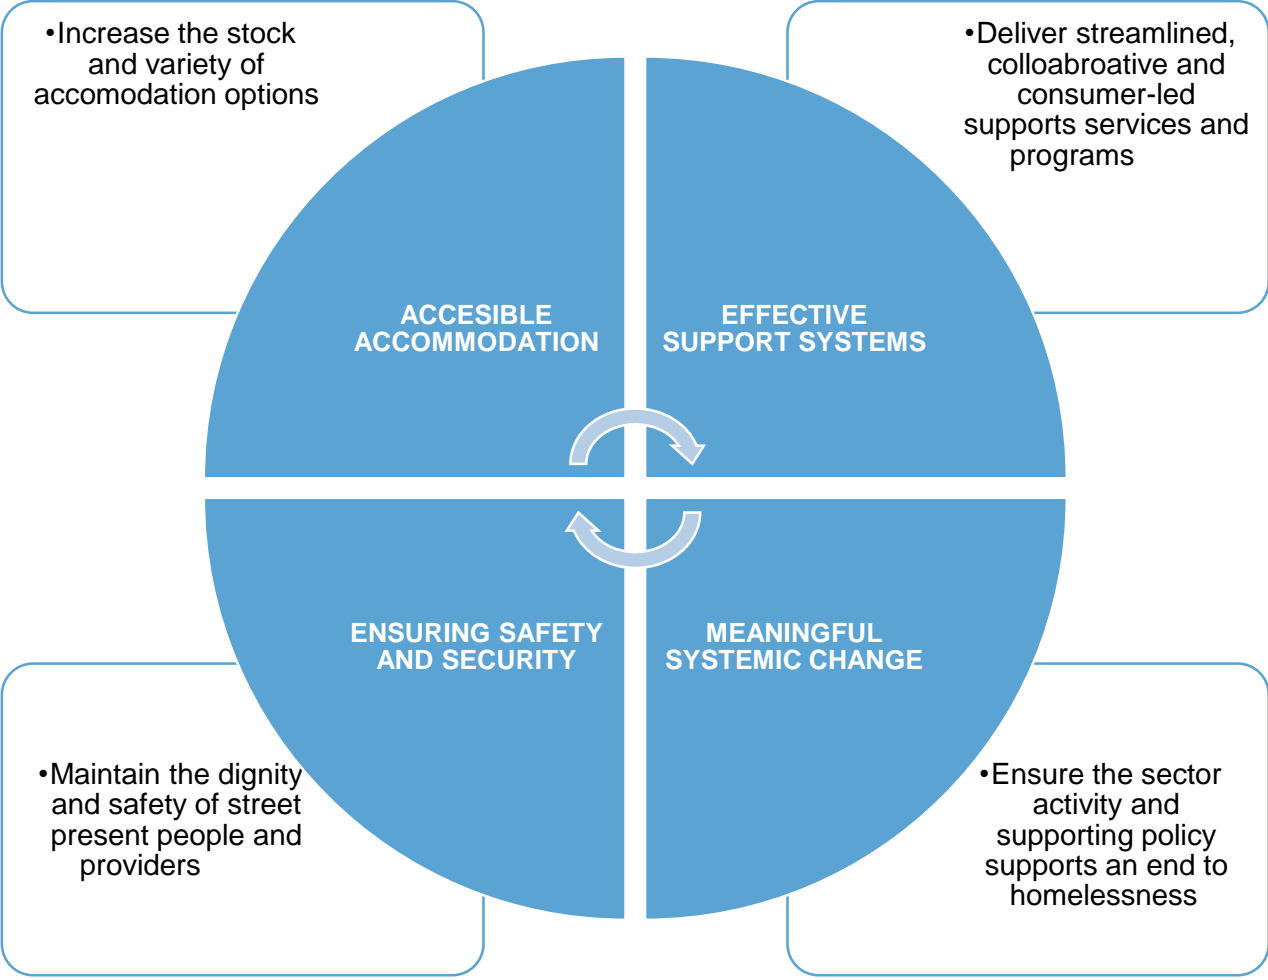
•Increase the stock and variety of accomodation options

•Deliver streamlined, colloabroative and consumer-led supports services and programs

ACCESIBLE ACCOMMODATION

EFFECTIVE SUPPORT SYSTEMS

ENSURING SAFETY AND SECURITY

MEANINGFUL SYSTEMIC CHANGE

•Maintain the dignity and safety of street present people and providers

•Ensure the sector activity and supporting policy supports an end to homelessness